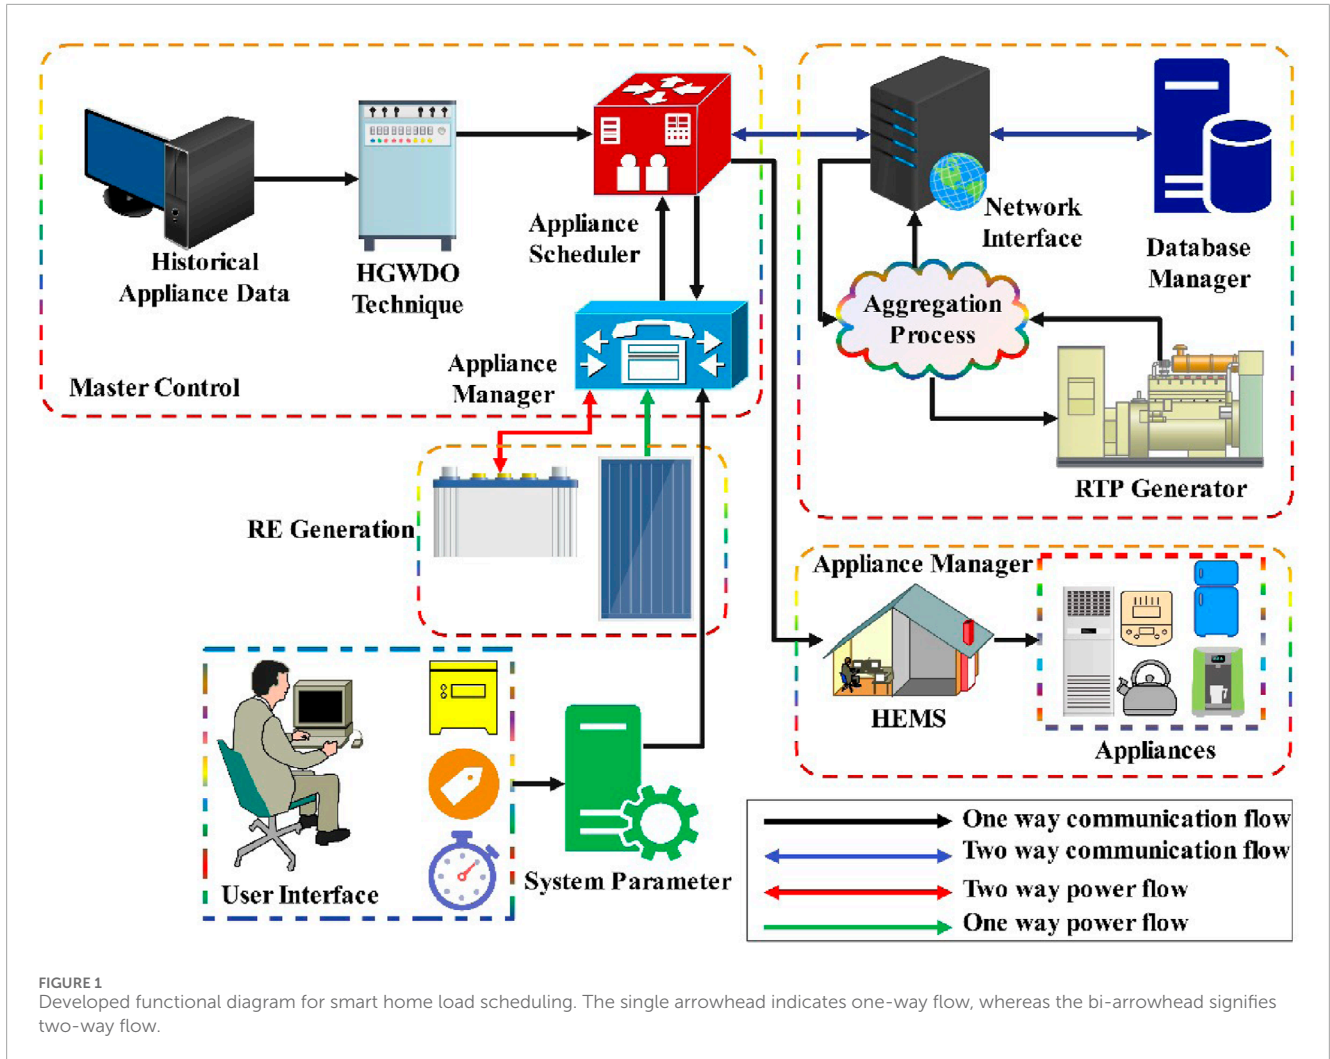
Historical Appliance Data

HGWDO Technique

Appliance Scheduler

Network Interface

Database Manager

Aggregation Process

Appliance Manager

Master Control

RTP Generator

RE Generation

Appliance Manager

HEMS

Appliances

User Interface

System Parameter

One way communication flow
Two way communication flow
Two way power flow
One way power flow

FIGURE 1
Developed functional diagram for smart home load scheduling. The single arrowhead indicates one-way flow, whereas the bi-arrowhead signifies two-way flow.